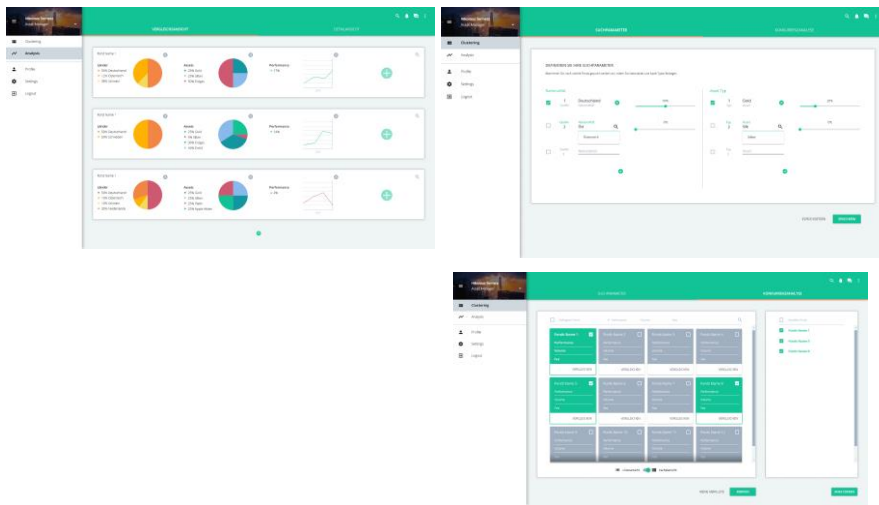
Clustering
Analysis
Profile
Settings
Logout

VERGLEICHSANSICHT
DETAILANSICHT

Performance

Clustering
Analysis
Profile
Settings
Logout

FAKTORPARAMETER
KONKURRENZANALYSE

Deutschland
Oben
Dist

ABBRECHEN
WEITER

Clustering
Analysis
Profile
Settings
Logout

KONKURRENZANALYSE

Performance

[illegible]
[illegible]